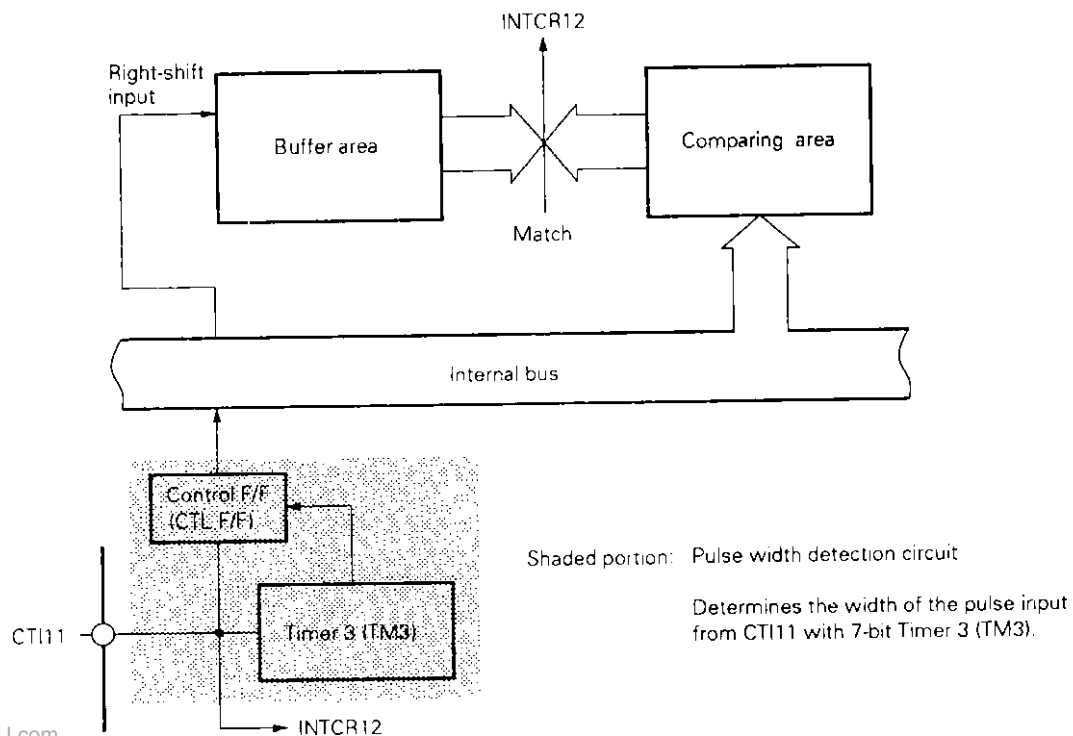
INTCR12

Right-shift input

Buffer area

Comparing area

Match

Internal bus

Control F/F (CTL F/F)

Timer 3 (TM3)

CTI11

INTCR12

Shaded portion: Pulse width detection circuit

Determines the width of the pulse input from CTI11 with 7-bit Timer 3 (TM3).

l.com